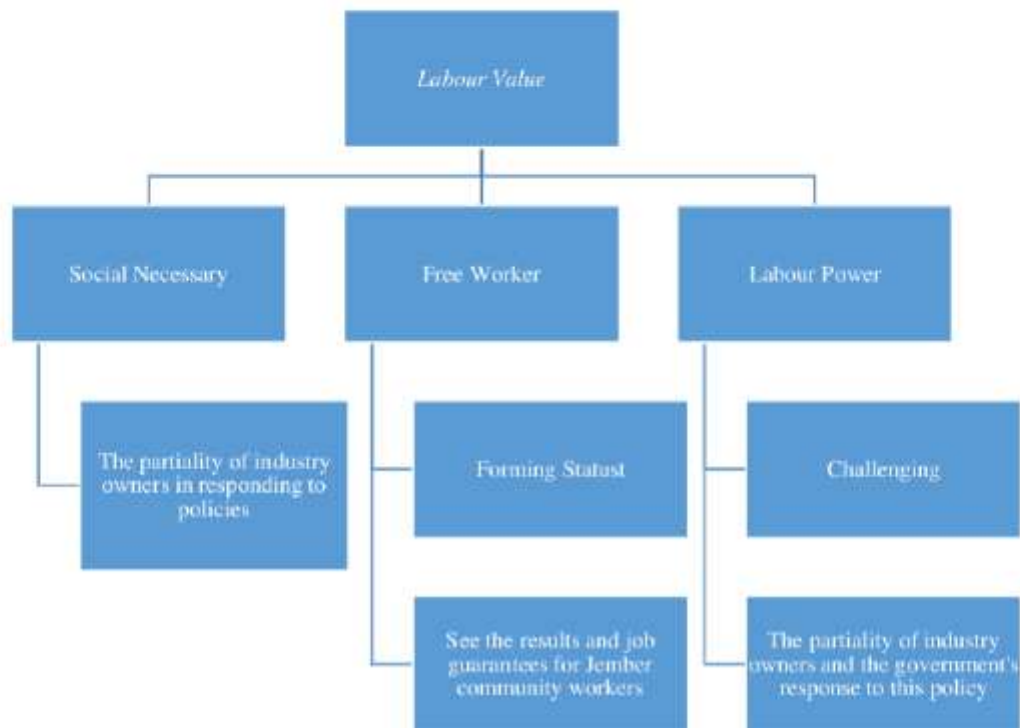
Labour Value

Social Necessary

Free Worker

Labour Power

The partiality of industry owners in responding to policies

Forming Statust

See the results and job guarantees for Jember community workers

Challenging

The partiality of industry owners and the government's response to this policy